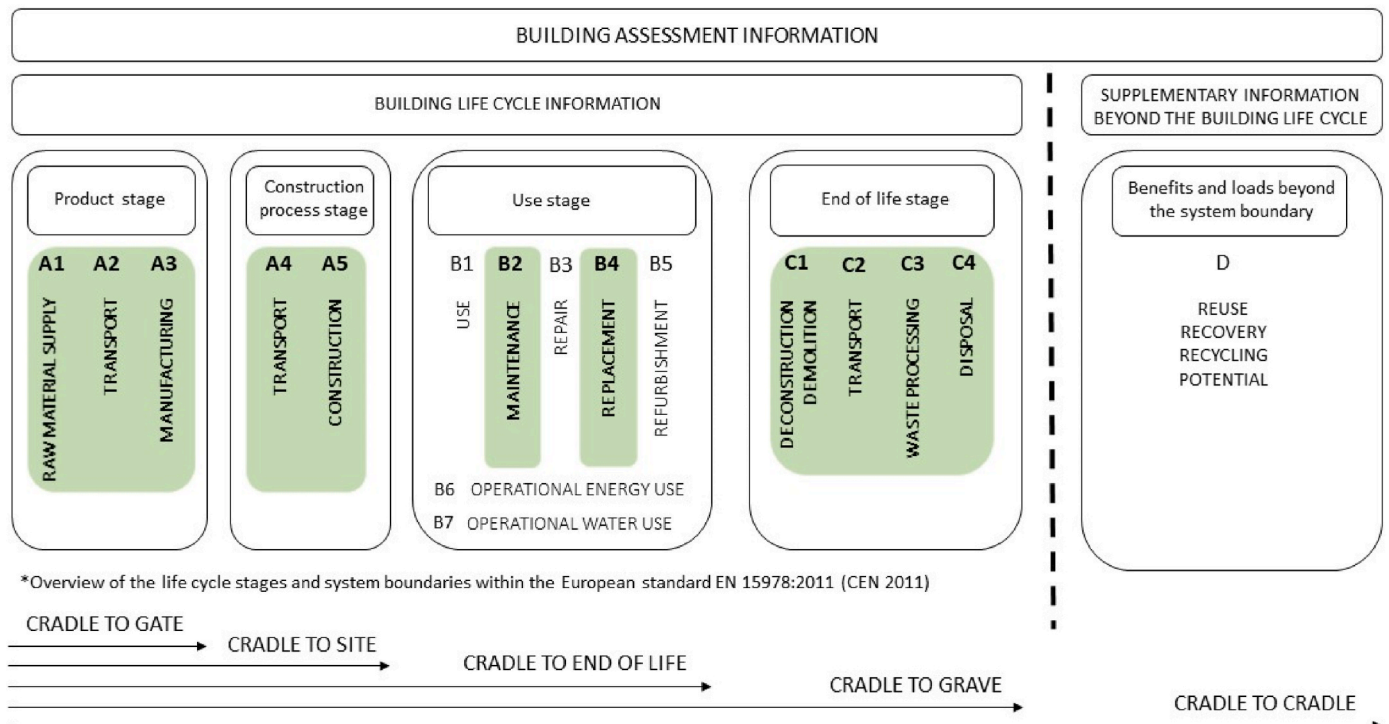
BUILDING ASSESSMENT INFORMATION

BUILDING LIFE CYCLE INFORMATION

SUPPLEMENTARY INFORMATION BEYOND THE BUILDING LIFE CYCLE

Product stage

A1 A2 A3

RAW MATERIAL SUPPLY

TRANSPORT

MANUFACTURING

Construction process stage

A4 A5

TRANSPORT

CONSTRUCTION

Use stage

B1 B2 B3 B4 B5

USE

MAINTENANCE

REPAIR

REPLACEMENT

REFURBISHMENT

B6 OPERATIONAL ENERGY USE

B7 OPERATIONAL WATER USE

End of life stage

C1 C2 C3 C4

DECONSTRUCTION DEMOLITION

TRANSPORT

WASTE PROCESSING

DISPOSAL

Benefits and loads beyond the system boundary

D

REUSE
RECOVERY
RECYCLING
POTENTIAL

*Overview of the life cycle stages and system boundaries within the European standard EN 15978:2011 (CEN 2011)

CRADLE TO GATE

CRADLE TO SITE

CRADLE TO END OF LIFE

CRADLE TO GRAVE

CRADLE TO CRADLE